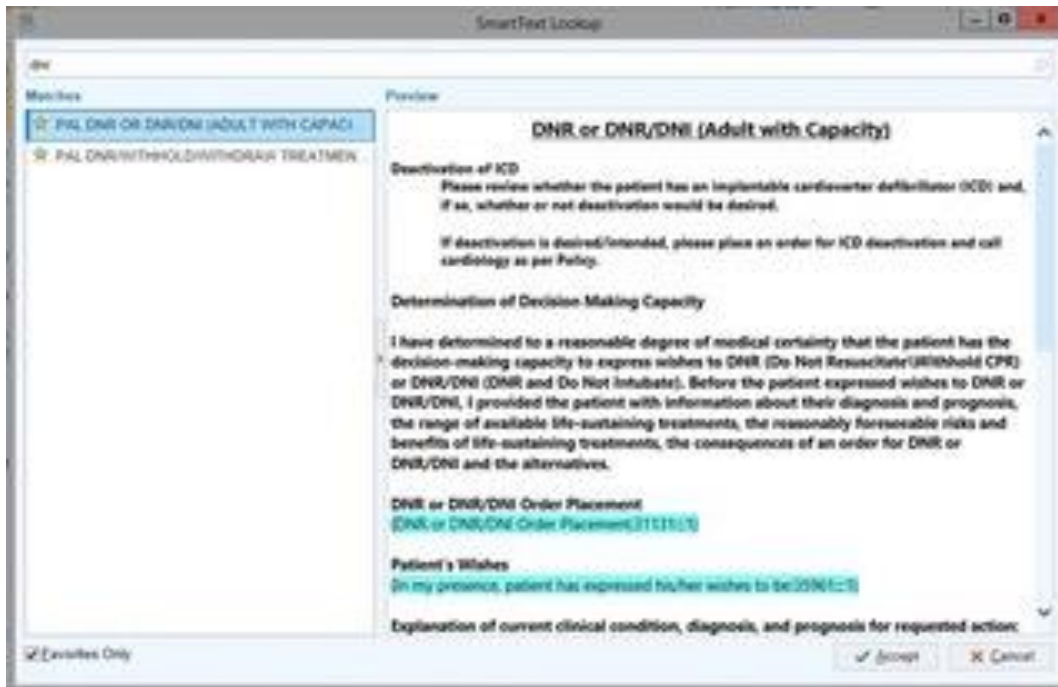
SmartText Lookup

dnr

Matches

PAL DNR OR DNR/DNI (ADULT WITH CAPACI

PAL DNR/WITHHOLD/WITHDRAW TREATMEN

Preview

DNR or DNR/DNI (Adult with Capacity)

Deactivation of ICD

Please review whether the patient has an implantable cardioverter defibrillator (ICD) and, if so, whether or not deactivation would be desired.

If deactivation is desired/intended, please place an order for ICD deactivation and call cardiology as per Policy.

Determination of Decision Making Capacity

I have determined to a reasonable degree of medical certainty that the patient has the decision-making capacity to express wishes to DNR (Do Not Resuscitate/Withhold CPR) or DNR/DNI (DNR and Do Not Intubate). Before the patient expressed wishes to DNR or DNR/DNI, I provided the patient with information about their diagnosis and prognosis, the range of available life-sustaining treatments, the reasonably foreseeable risks and benefits of life-sustaining treatments, the consequences of an order for DNR or DNR/DNI and the alternatives.

DNR or DNR/DNI Order Placement

{DNR or DNR/DNI Order Placement:31131:1}

Patient's Wishes

{In my presence, patient has expressed his/her wishes to be:35961::1}

Explanation of current clinical condition, diagnosis, and prognosis for requested action:

Favorites Only

Accept

Cancel